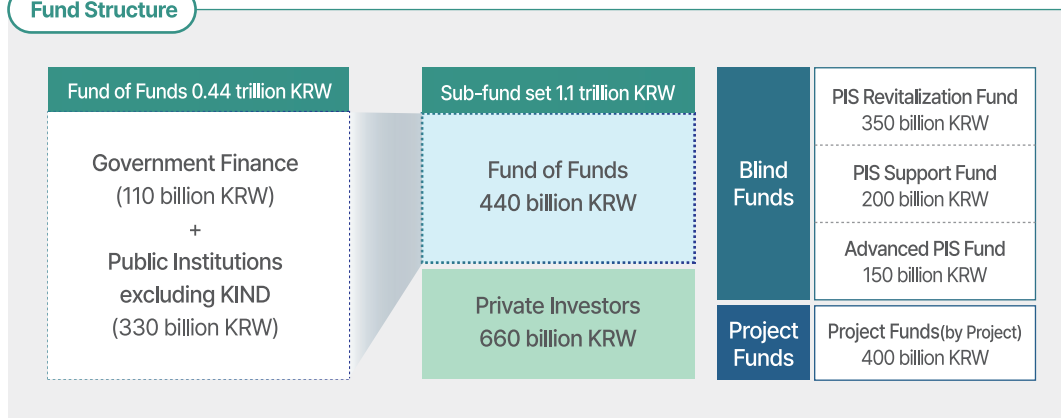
Fund Structure

Fund of Funds 0.44 trillion KRW

Government Finance
(110 billion KRW)
+
Public Institutions excluding KIND
(330 billion KRW)

Sub-fund set 1.1 trillion KRW

Fund of Funds
440 billion KRW

Private Investors
660 billion KRW

Blind Funds

PIS Revitalization Fund
350 billion KRW

PIS Support Fund
200 billion KRW

Advanced PIS Fund
150 billion KRW

Project Funds

Project Funds(by Project)
400 billion KRW